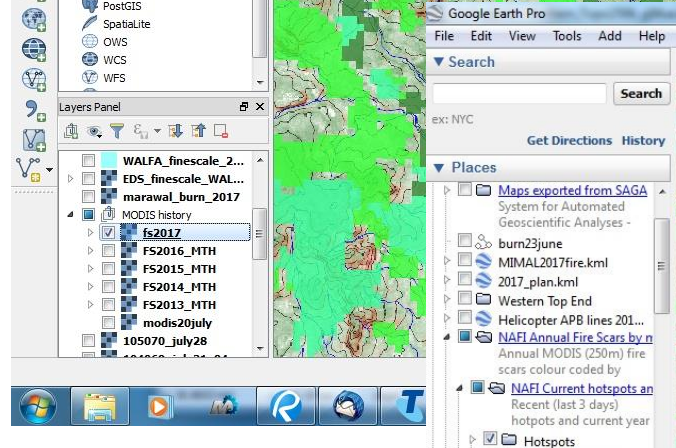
PostGIS
SpatiaLite
OWS
WCS
WFS

Layers Panel

WALFA_finescale_2...
EDS_finescale_WAL...
marawal_burn_2017
MODIS history
fs2017
FS2016_MTH
FS2015_MTH
FS2014_MTH
FS2013_MTH
modis20july
105070_july28

Google Earth Pro
File Edit View Tools Add Help
Search
Search
ex: NYC
Get Directions History
Places
Maps exported from SAGA
System for Automated Geoscientific Analyses -
burn23june
MIMAL2017fire.kml
2017_plan.kml
Western Top End
Helicopter APB lines 201...
NAFI Annual Fire Scars by m
Annual MODIS (250m) fire scars colour coded by
NAFI Current hotspots an
Recent (last 3 days) hotspots and current year
Hotspots